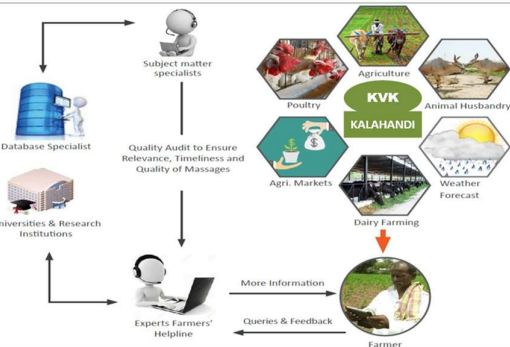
Subject matter specialists

Database Specialist

Quality Audit to Ensure Relevance, Timeliness and Quality of Massages

niversities & Research Institutions

Agriculture

Poultry

KVK

KALAHANDI

Animal Husbandry

Agri. Markets

Weather Forecast

Dairy Farming

More Information

Queries & Feedback

Experts Farmers' Helpline

Farmer